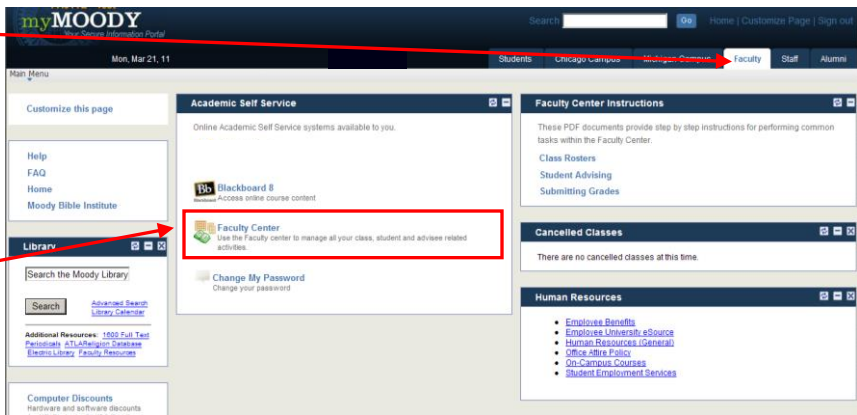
myMOODY
Your Secure Information Portal

Search Go Home | Customize Page | Sign out

Mon, Mar 21, 11

Students Chicago Campus Michigan Campus Faculty Staff Alumni

Main Menu

Customize this page

Help
FAQ
Home
Moody Bible Institute

Library

Search the Moody Library

Search Advanced Search Library Calendar

Additional Resources: 1600 Full Text Periodicals ATLAReligion Database Electric Library Faculty Resources

Computer Discounts
Hardware and software discounts

Academic Self Service

Online Academic Self Service systems available to you.

Blackboard 8
Access online course content

Faculty Center
Use the Faculty center to manage all your class, student and advisee related activities.

Change My Password
Change your password

Faculty Center Instructions

These PDF documents provide step by step instructions for performing common tasks within the Faculty Center.

Class Rosters
Student Advising
Submitting Grades

Cancelled Classes

There are no cancelled classes at this time.

Human Resources

- Employee Benefits
- Employee University eSource
- Human Resources (General)
- Office Attire Policy
- On-Campus Courses
- Student Employment Services